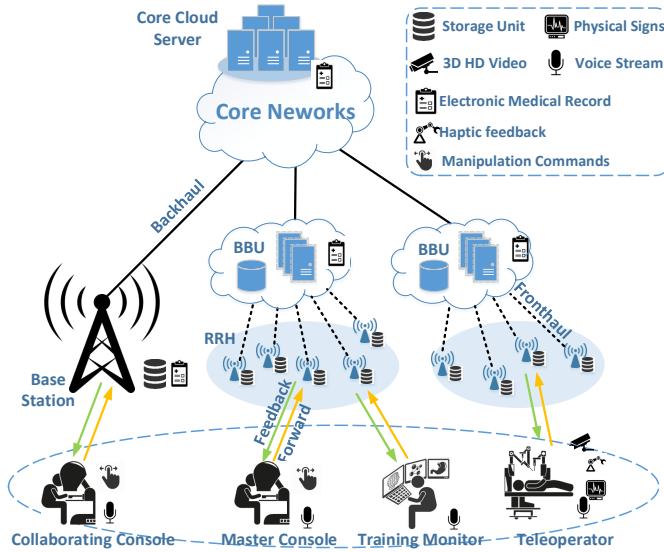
Core Cloud Server

Core Neworks

Storage Unit
Physical Signs
3D HD Video
Voice Stream
Electronic Medical Record
Haptic feedback
Manipulation Commands

Backhaul

BBU

BBU

Fronthaul

RRH

Base Station

Feedback

Forward

Collaborating Console

Master Console

Training Monitor

Teleoperator